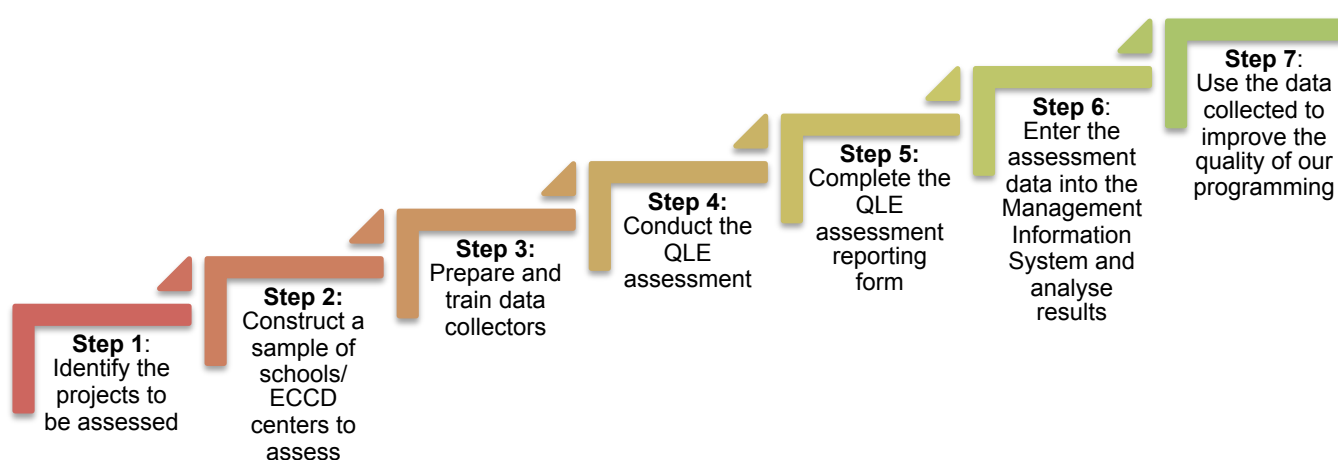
Step 1: Identify the projects to be assessed

Step 2: Construct a sample of schools/ ECCD centers to assess

Step 3: Prepare and train data collectors

Step 4: Conduct the QLE assessment

Step 5: Complete the QLE assessment reporting form

Step 6: Enter the assessment data into the Management Information System and analyse results

Step 7: Use the data collected to improve the quality of our programming